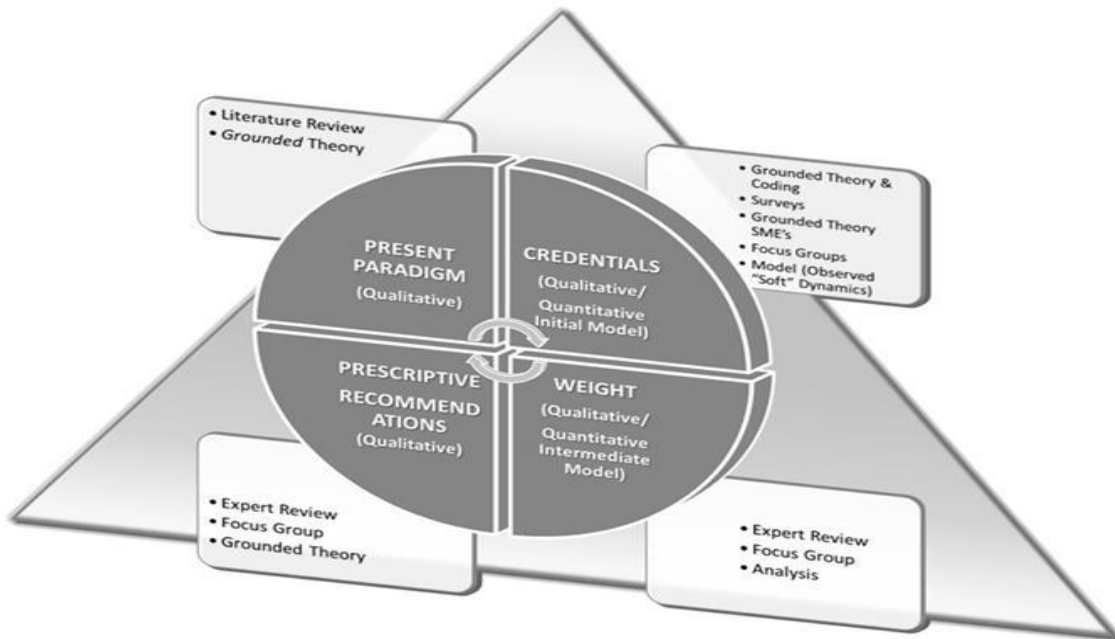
• Literature Review
• *Grounded* Theory

• Grounded Theory & Coding
• Surveys
• Grounded Theory SME's
• Focus Groups
• Model (Observed "Soft" Dynamics)

PRESENT PARADIGM
(Qualitative)

CREDENTIALS
(Qualitative/ Quantitative Initial Model)

PRESCRIPTIVE RECOMMENDATIONS
(Qualitative)

WEIGHT
(Qualitative/ Quantitative Intermediate Model)

• Expert Review
• Focus Group
• Grounded Theory

• Expert Review
• Focus Group
• Analysis